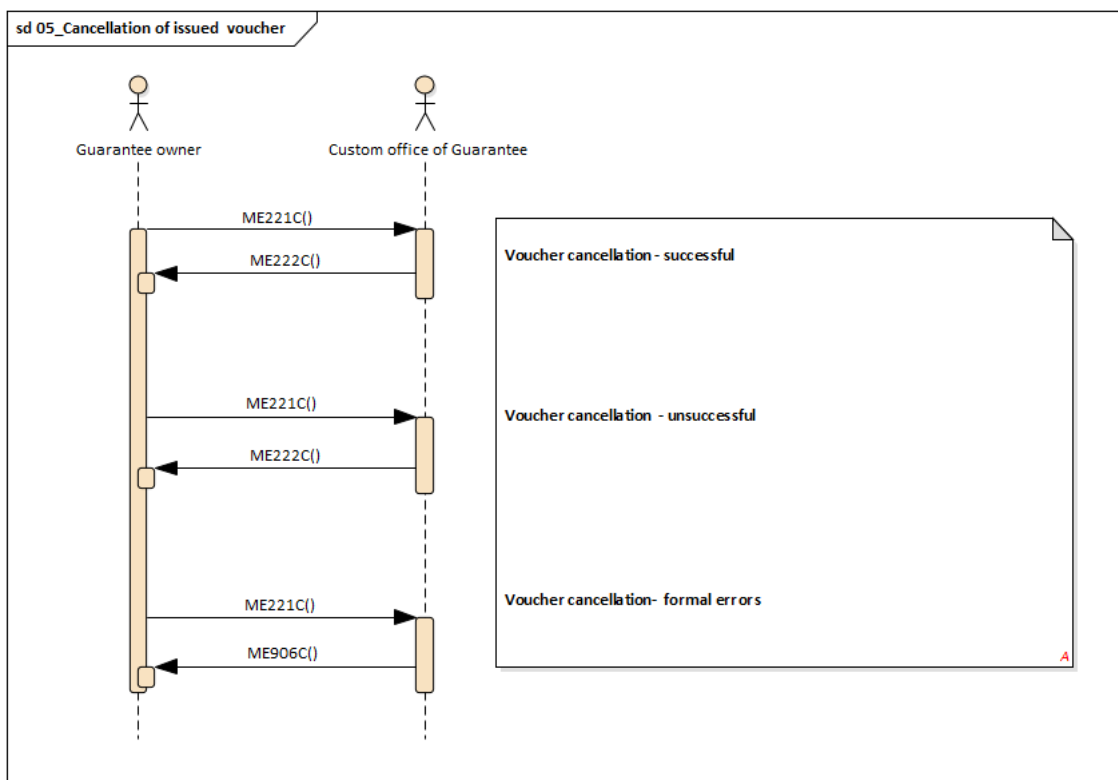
sd 05_Cancellation of issued voucher

Guarantee owner

Custom office of Guarantee

ME221C()

ME222C()

Voucher cancellation - successful

ME221C()

ME222C()

Voucher cancellation - unsuccessful

ME221C()

ME906C()

Voucher cancellation- formal errors

A